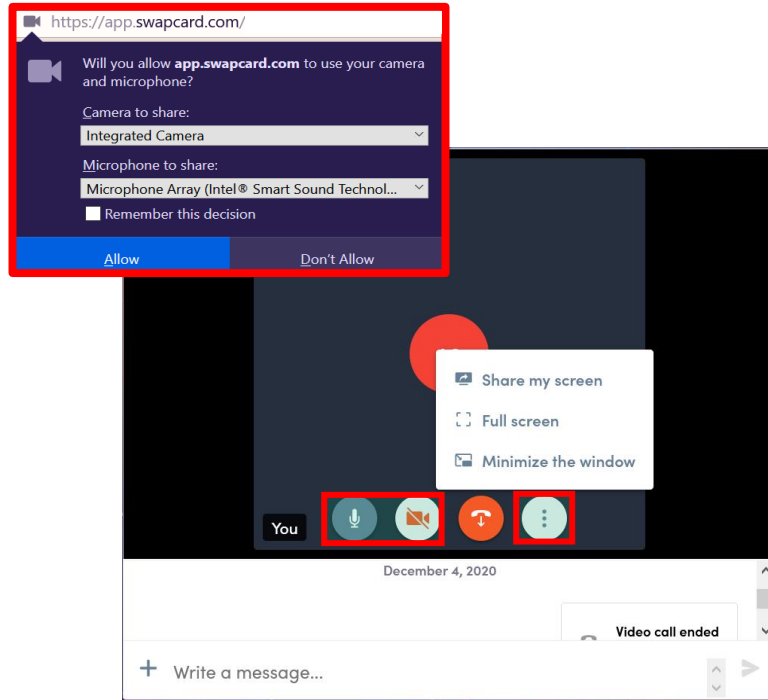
https://app.swapcard.com/

Will you allow app.swapcard.com to use your camera and microphone?

Camera to share:
Integrated Camera

Microphone to share:
Microphone Array (Intel® Smart Sound Technol...

Remember this decision

Allow

Don't Allow

Share my screen

Full screen

Minimize the window

You

December 4, 2020

Video call ended

+ Write a message...